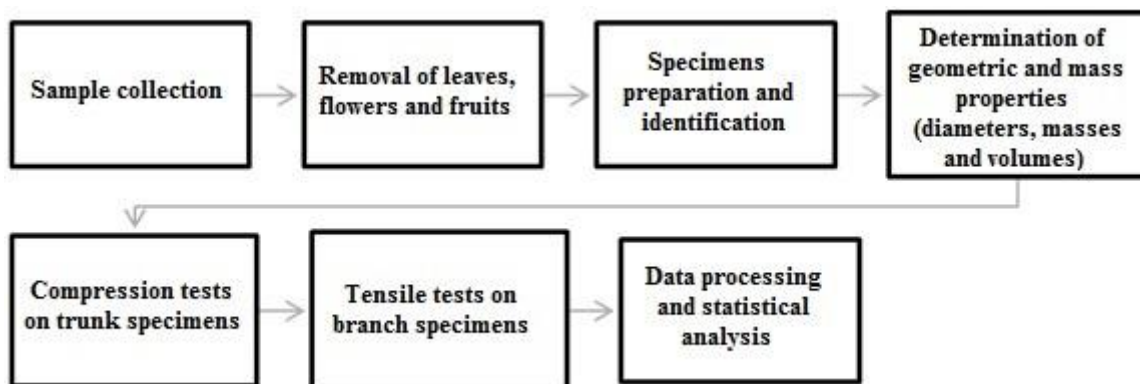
Sample collection

Removal of leaves, flowers and fruits

Specimens preparation and identification

Determination of geometric and mass properties (diameters, masses and volumes)

Compression tests on trunk specimens

Tensile tests on branch specimens

Data processing and statistical analysis